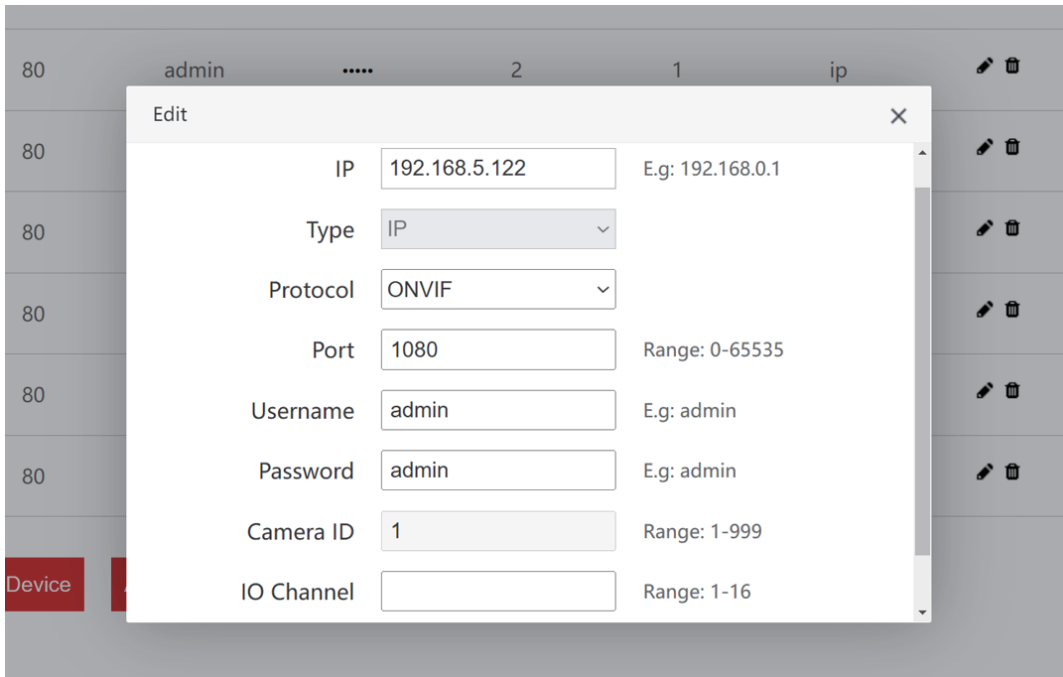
80 admin ••••• 2 1 ip

80

80

80

80

80

Device

Edit ×

IP 192.168.5.122 E.g: 192.168.0.1

Type IP

Protocol ONVIF

Port 1080 Range: 0-65535

Username admin E.g: admin

Password admin E.g: admin

Camera ID 1 Range: 1-999

IO Channel Range: 1-16